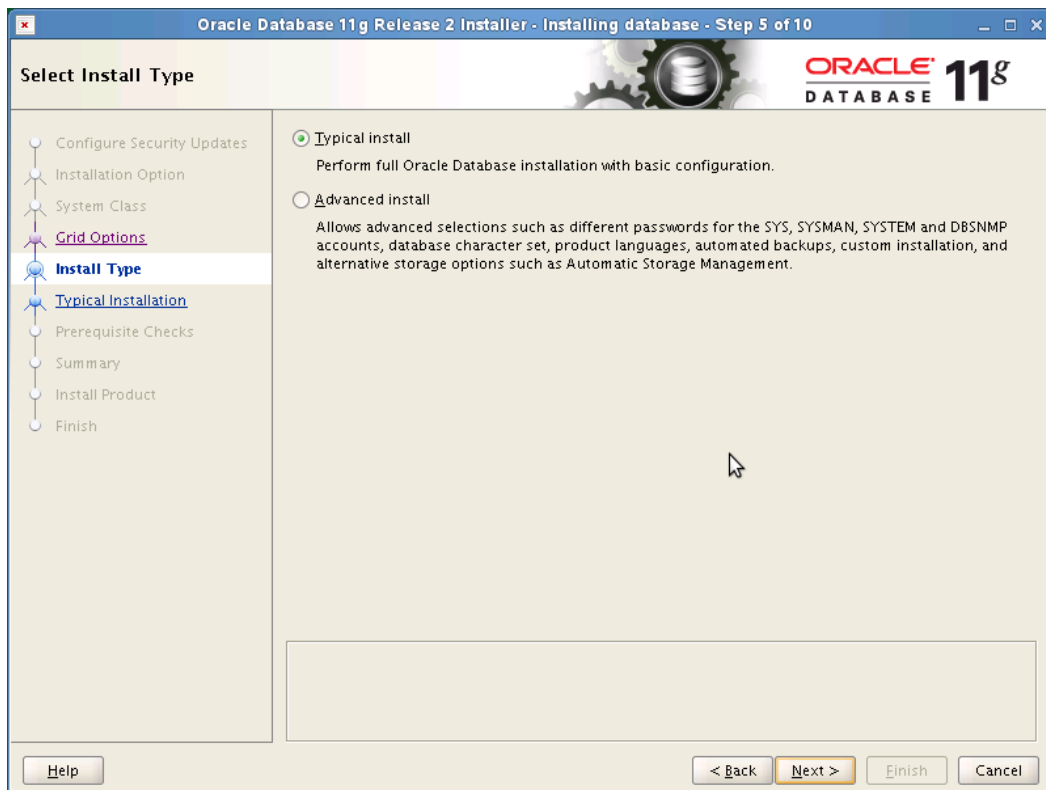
Oracle Database 11g Release 2 Installer - Installing database - Step 5 of 10

Select Install Type

ORACLE DATABASE 11g

Configure Security Updates
Installation Option
System Class
Grid Options
Install Type
Typical Installation
Prerequisite Checks
Summary
Install Product
Finish

Typical install

Perform full Oracle Database installation with basic configuration.

Advanced install

Allows advanced selections such as different passwords for the SYS, SYSMAN, SYSTEM and DBSNMP accounts, database character set, product languages, automated backups, custom installation, and alternative storage options such as Automatic Storage Management.

Help

< Back

Next >

Finish

Cancel